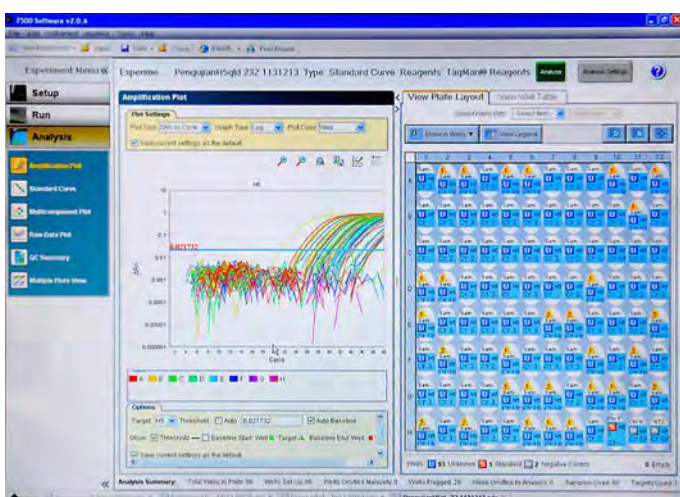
7500 Software v2.0.4

Experiment Menu «

Experiment: PenguquantSqId 232 1131213 Type: Standard Curve Reagents: TaqMan® Reagents

Analyze

Setup

Run

Analysis

Amplification Plot

Standard Curve

Multicomponent Plot

Raw Data Plot

QC Summary

Multiple Plots View

Amplification Plot

Plot Settings

Plot Type: ΔRn vs Cycle Graph Type: Log Plot Color: Well

Save current settings as the default

H5

10

1

0.1

0.021732

0.01

0.001

0.0001

0.00001

ΔRn

Cycle

A B C D E F G H

Options

Target: H5 Threshold: Auto 0.021732 Auto Baseline

Show: Threshold Baseline Start: Well Target Baseline End: Well

Save current settings as the default

View Plate Layout

View Well Table

Show In Wells

View Legend

1 2 3 4 5 6 7 8 9 10 11 12

A B C D E F G H

Wells: 93 Unknown 1 Standard 2 Negative Controls

0 Empty

Analysis Summary: Total Wells in Plate: 96 Wells Set Up: 96 Wells Omitted Manually: 0 Wells Flagged: 28 Wells Omitted by Analysis: 0 Targets Used: 1

Help